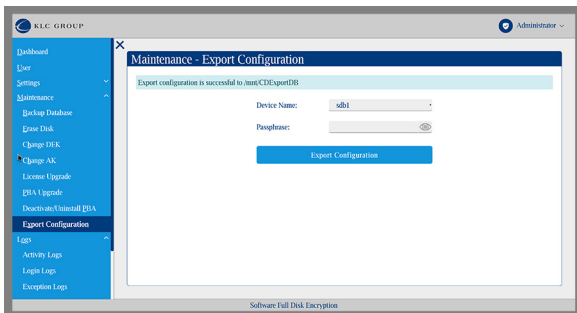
KLC GROUP

Administrator

Dashboard
User
Settings
Maintenance
Backup Database
Erase Disk
Change DEK
Change AK
License Upgrade
PBA Upgrade
Deactivate/Uninstall PBA
Export Configuration
Logs
Activity Logs
Login Logs
Exception Logs

×

Maintenance - Export Configuration

Export configuration is successful to /mnt/CDExportDB

Device Name: sdb1

Passphrase:

Export Configuration

Software Full Disk Encryption